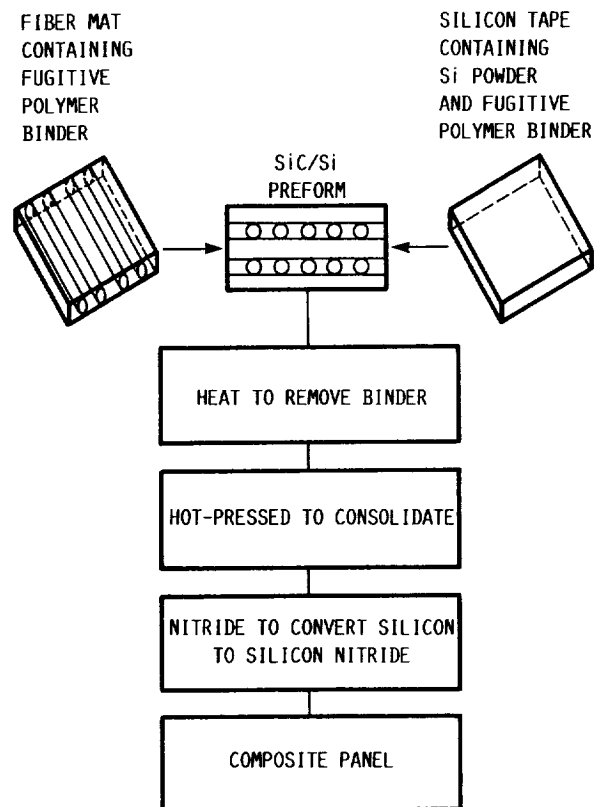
FIBER MAT CONTAINING FUGITIVE POLYMER BINDER

SILICON TAPE CONTAINING Si POWDER AND FUGITIVE POLYMER BINDER

SiC/Si PREFORM

HEAT TO REMOVE BINDER

HOT-PRESSED TO CONSOLIDATE

NITRIDE TO CONVERT SILICON TO SILICON NITRIDE

COMPOSITE PANEL